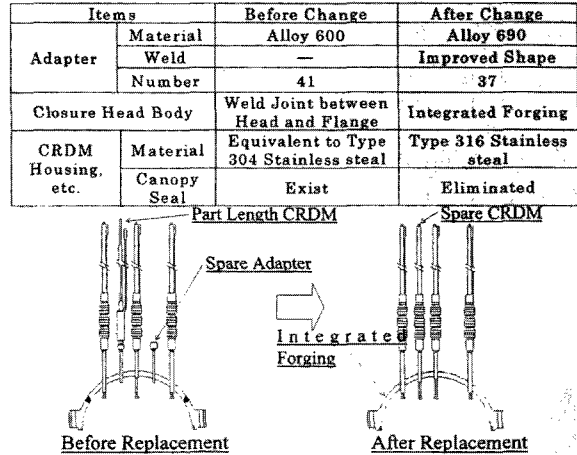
| Items | | Before Change | After Change |
|---|---|---|---|
| Adapter | Material | Alloy 600 | Alloy 690 |
| | Weld | — | Improved Shape |
| | Number | 41 | 37 |
| Closure Head Body | | Weld Joint between Head and Flange | Integrated Forging |
| CRDM Housing, etc. | Material | Equivalent to Type 304 Stainless steal | Type 316 Stainless steal |
| | Canopy Seal | Exist | Eliminated |

Part Length CRDM

Spare Adapter

Spare CRDM

Integrated Forging

Before Replacement

After Replacement